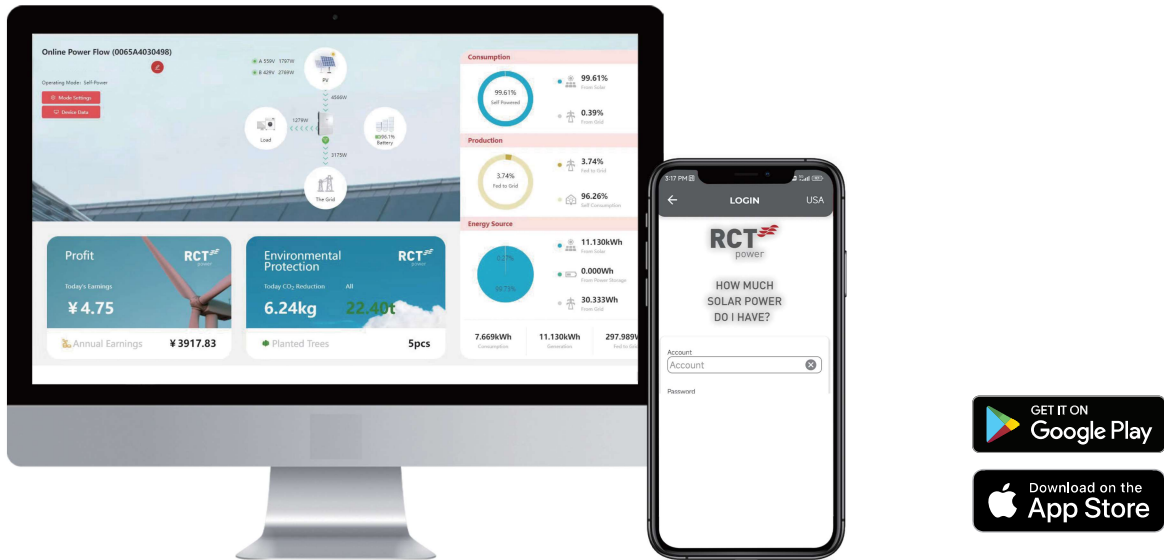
Online Power Flow (0065A4030498)

Operating Mode : Self-Power

Mode Settings

Device Data

A 559V 1797W

B 429V 2789W

PV

4566W

Load

1274W

Battery

3175W

The Grid

Consumption

99.61%
Self Powered

99.61%
From Solar

0.39%
From Grid

Production

3.74%
Fed to Grid

3.74%
Fed to Grid

96.26%
Self Consumption

Energy Source

11.130kWh
From Solar

0.000Wh
From Power Storage

30.333Wh
From Grid

7.669kWh
Consumption

11.130kWh
Generation

297.989
Fed to Grid

Profit

RCT power

Today's Earnings

¥ 4.75

Annual Earnings ¥ 3917.83

Environmental Protection

RCT power

Today $CO_2$ Reduction

All

6.24kg

22.40t

Planted Trees

5pcs

3:17 PM

LOGIN

USA

RCT power

HOW MUCH SOLAR POWER DO I HAVE?

Account

Account

Password

GET IT ON
Google Play

Download on the
App Store